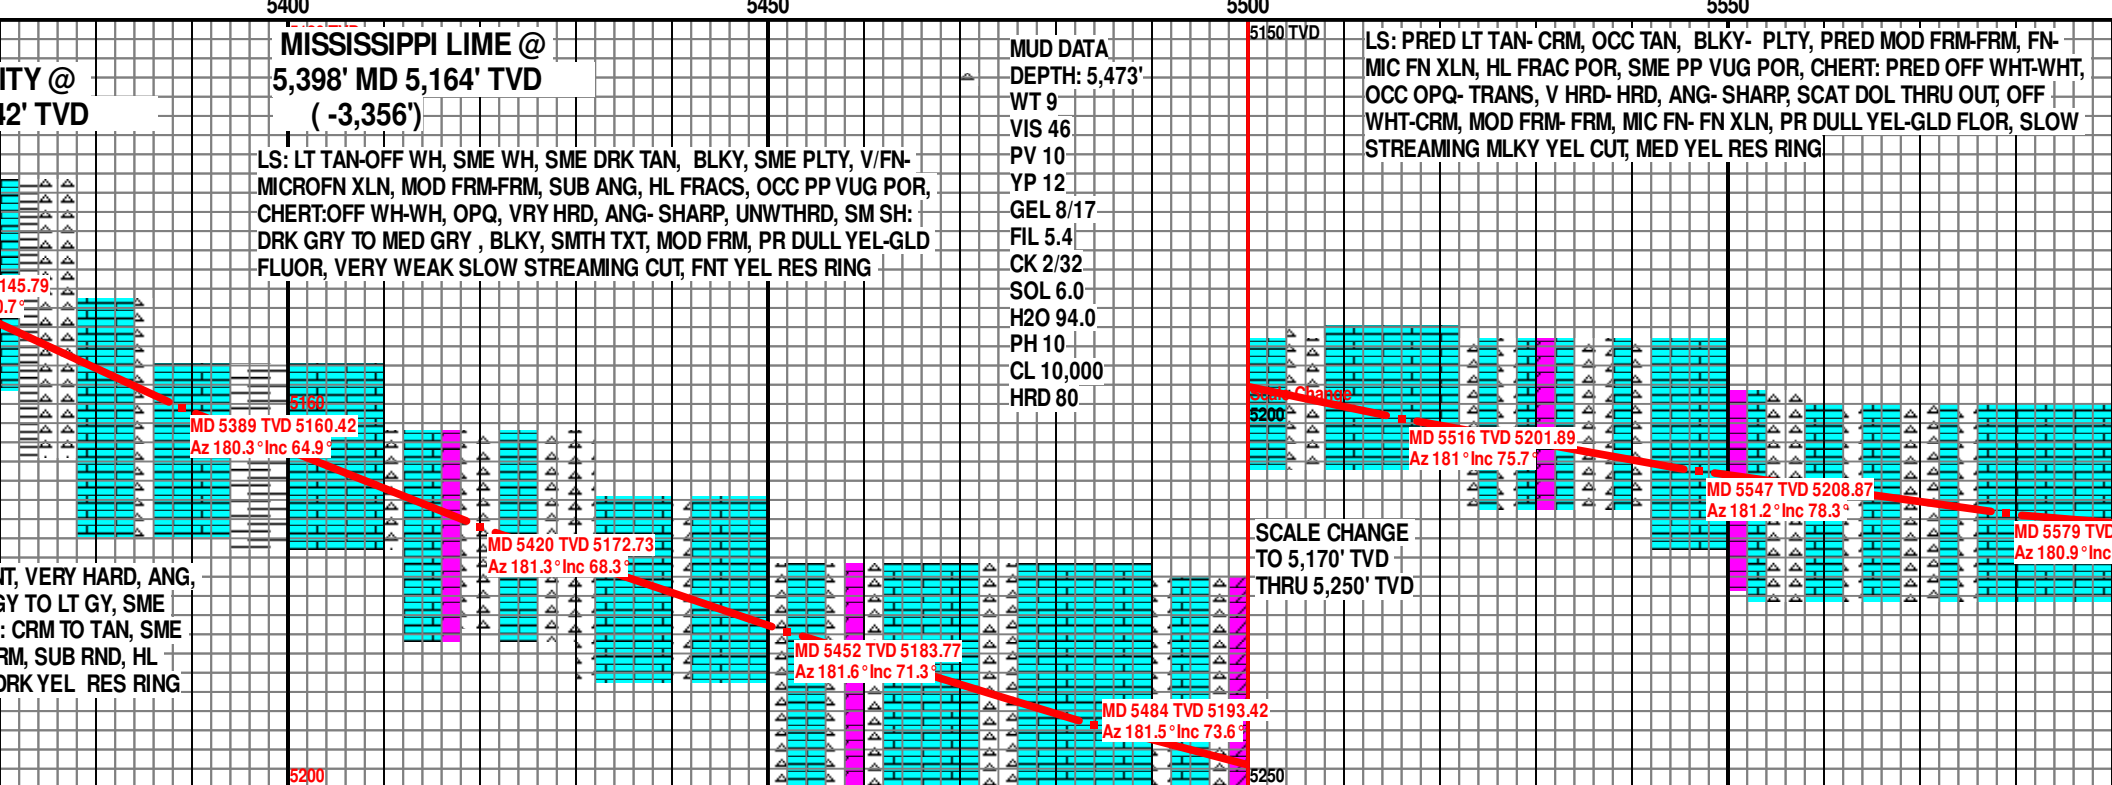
5400

5450

5500

5550

ITY @
42' TVD

MISSISSIPPI LIME @
5,398' MD 5,164' TVD
( -3,356')

LS: LT TAN-OFF WH, SME WH, SME DRK TAN, BLKY, SME PLTY, V/FN-MICROFN XLN, MOD FRM-FRM, SUB ANG, HL FRACS, OCC PP VUG POR, CHERT:OFF WH-WH, OPQ, VRY HRD, ANG- SHARP, UNWTHRD, SM SH: DRK GRY TO MED GRY , BLKY, SMTH TXT, MOD FRM, PR DULL YEL-GLD FLUOR, VERY WEAK SLOW STREAMING CUT, FNT YEL RES RING

MUD DATA
DEPTH: 5,473'
WT 9
VIS 46
PV 10
YP 12
GEL 8/17
FIL 5.4
CK 2/32
SOL 6.0
H2O 94.0
PH 10
CL 10,000
HRD 80

5150 TVD

LS: PRED LT TAN- CRM, OCC TAN, BLKY- PLTY, PRED MOD FRM-FRM, FN-MIC FN XLN, HL FRAC POR, SME PP VUG POR, CHERT: PRED OFF WHT-WHT, OCC OPQ- TRANS, V HRD- HRD, ANG- SHARP, SCAT DOL THRU OUT, OFF WHT-CRM, MOD FRM- FRM, MIC FN- FN XLN, PR DULL YEL-GLD FLOR, SLOW STREAMING MLKY YEL CUT, MED YEL RES RING

145.79
0.7°

5160

MD 5389 TVD 5160.42
Az 180.3° Inc 64.9°

Scale Change

5200

MD 5516 TVD 5201.89
Az 181° Inc 75.7°

MD 5547 TVD 5208.87
Az 181.2° Inc 78.3°

MD 5579 TVD
Az 180.9° Inc

MD 5420 TVD 5172.73
Az 181.3° Inc 68.3°

SCALE CHANGE
TO 5,170' TVD
THRU 5,250' TVD

NT, VERY HARD, ANG,
GY TO LT GY, SME
: CRM TO TAN, SME
RM, SUB RND, HL
DRK YEL RES RING

MD 5452 TVD 5183.77
Az 181.6° Inc 71.3°

MD 5484 TVD 5193.42
Az 181.5° Inc 73.6°

5200

5250